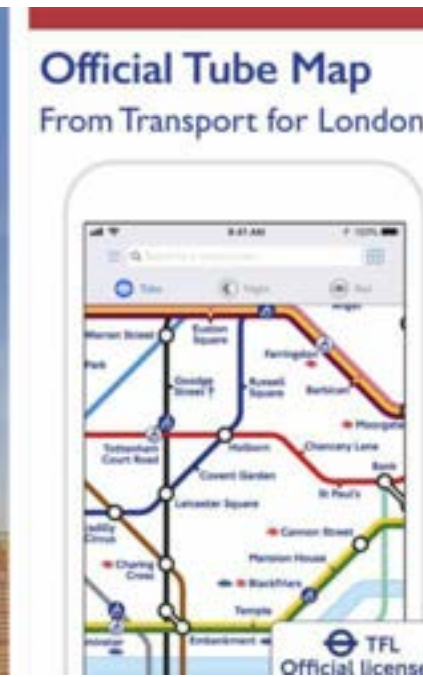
Official Tube Map
From Transport for London

8:41 AM

Tube
Night

Warren Street
Euston Square
Park
Farringdon
Goodge Street
Russell Square
Barbican
Moorgate
Tottenham Court Road
Holborn
Chancery Lane
Covent Garden
Bank
Leicester Square
St Paul's
Piccadilly Circus
Cannon Street
Charing Cross
Mansion House
Blackfriars
Temple
Embankment

TFL
Official license